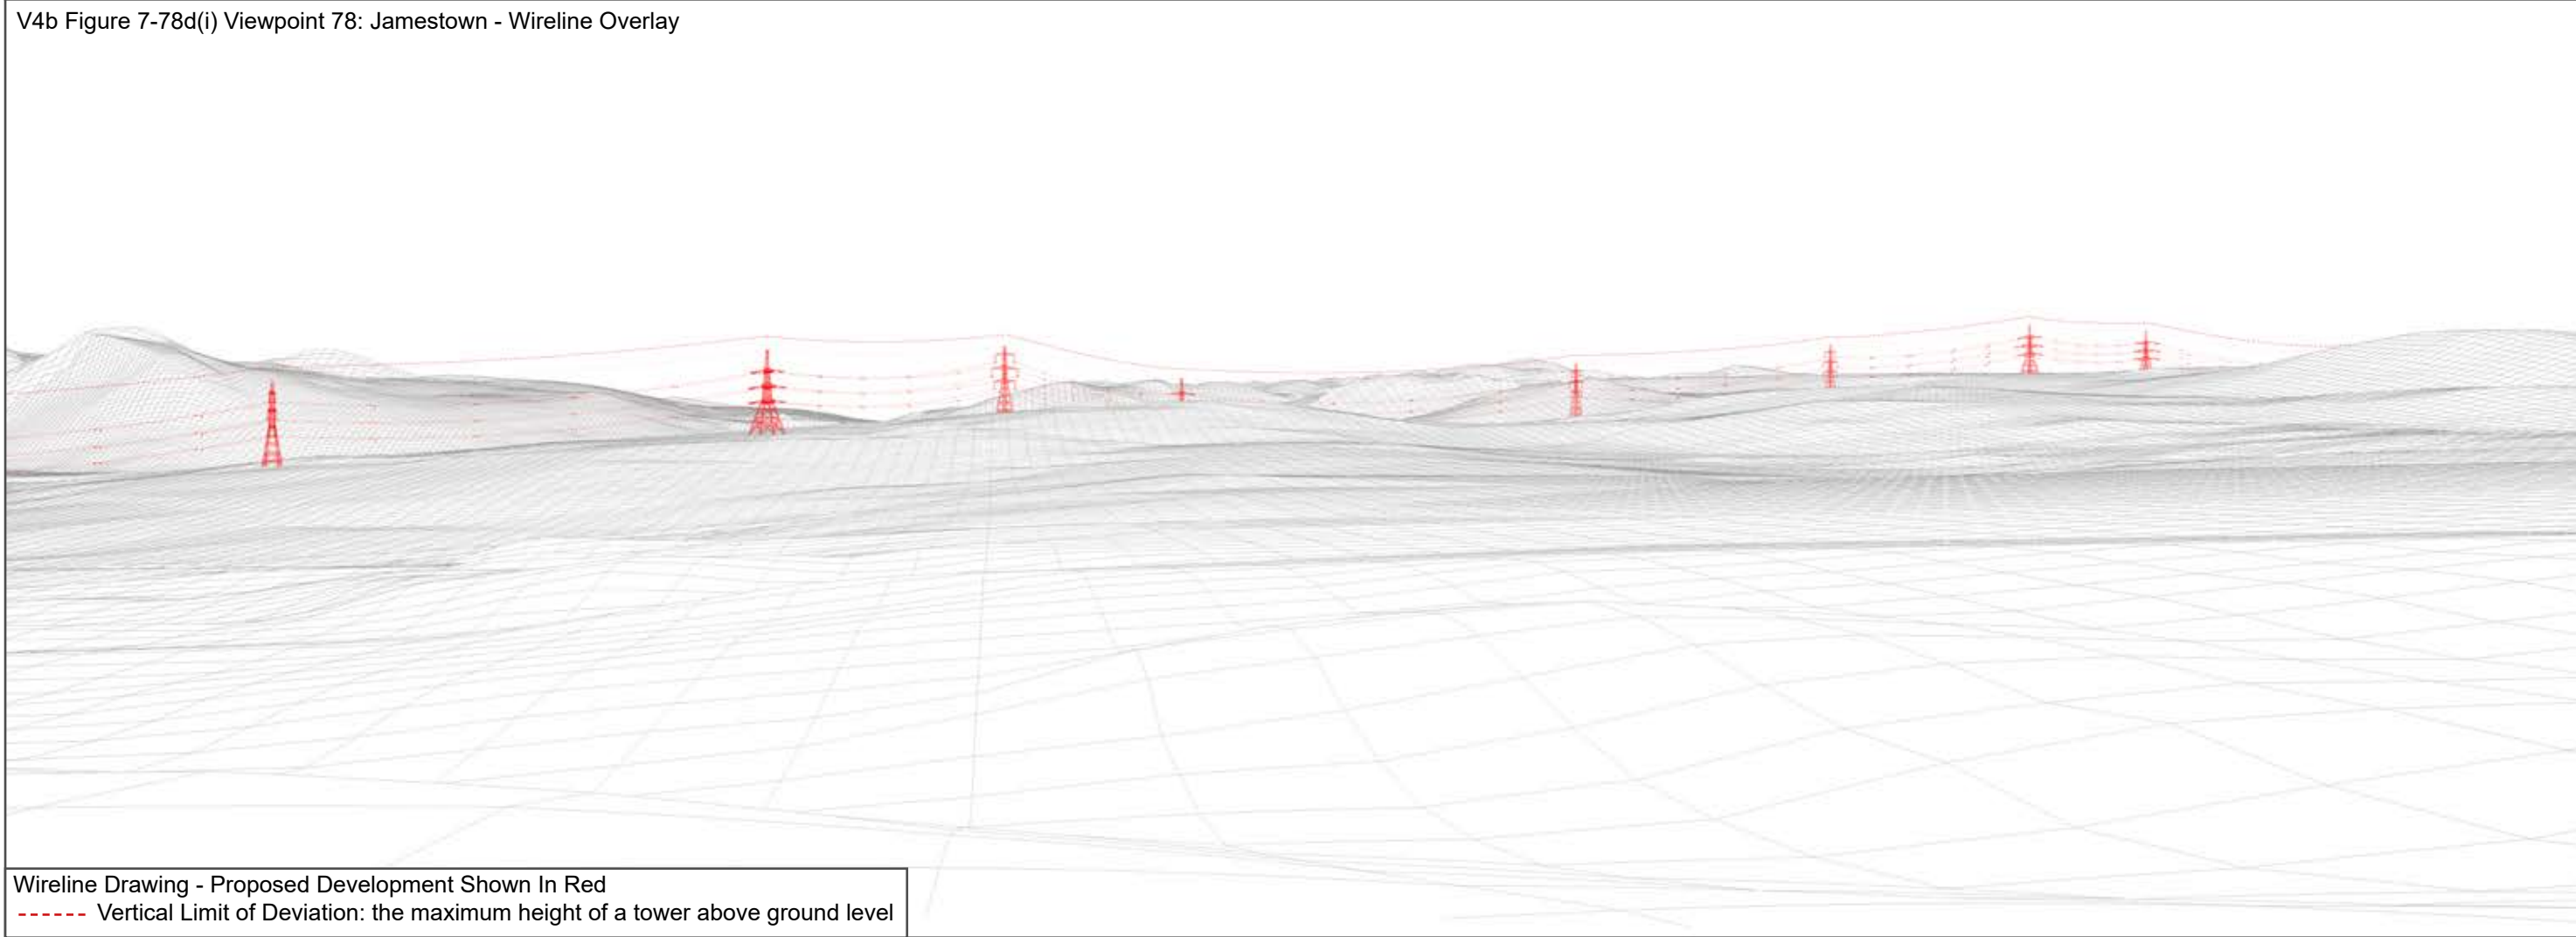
V4b Figure 7-78d(i) Viewpoint 78: Jamestown - Wireline Overlay

Wireline Drawing - Proposed Development Shown In Red
------ Vertical Limit of Deviation: the maximum height of a tower above ground level